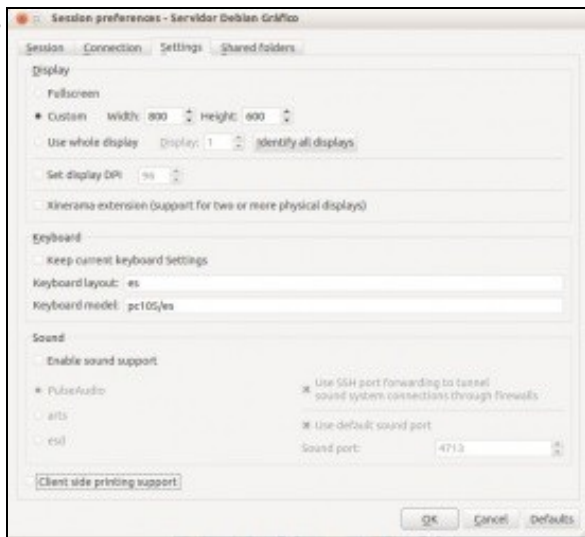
Session preferences - Servidor Debian Gráfico

Session | Connection | Settings | Shared folders

Display

Fullscreen

Custom Width: 800 Height: 600

Use whole display Display: 1 Identify all displays

Set display DPI 96

Xinerama extension (support for two or more physical displays)

Keyboard

Keep current keyboard Settings

Keyboard layout: es

Keyboard model: pc105/es

Sound

Enable sound support

PulseAudio

arts

esd

Use SSH port forwarding to tunnel sound system connections through firewalls

Use default sound port

Sound port: 4713

Client side printing support

OK Cancel Defaults